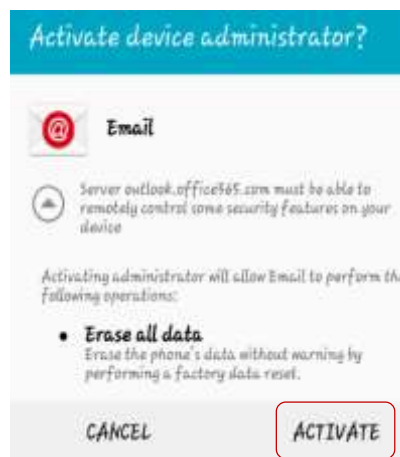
Activate device administrator?

Email

Server outlook.office365.com must be able to remotely control some security features on your device

Activating administrator will allow Email to perform th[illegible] following operations:

• Erase all data
Erase the phone's data without warning by performing a factory data reset.

CANCEL

ACTIVATE